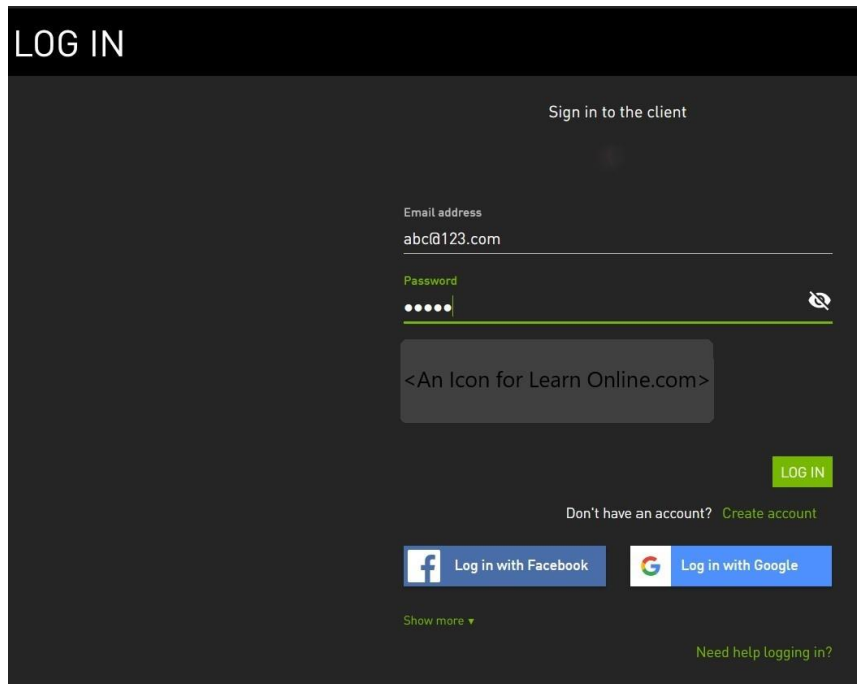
LOG IN

Sign in to the client

Email address

abc@123.com

Password

•••••

<An Icon for Learn Online.com>

LOG IN

Don't have an account? Create account

Log in with Facebook

Log in with Google

Show more ▾

Need help logging in?